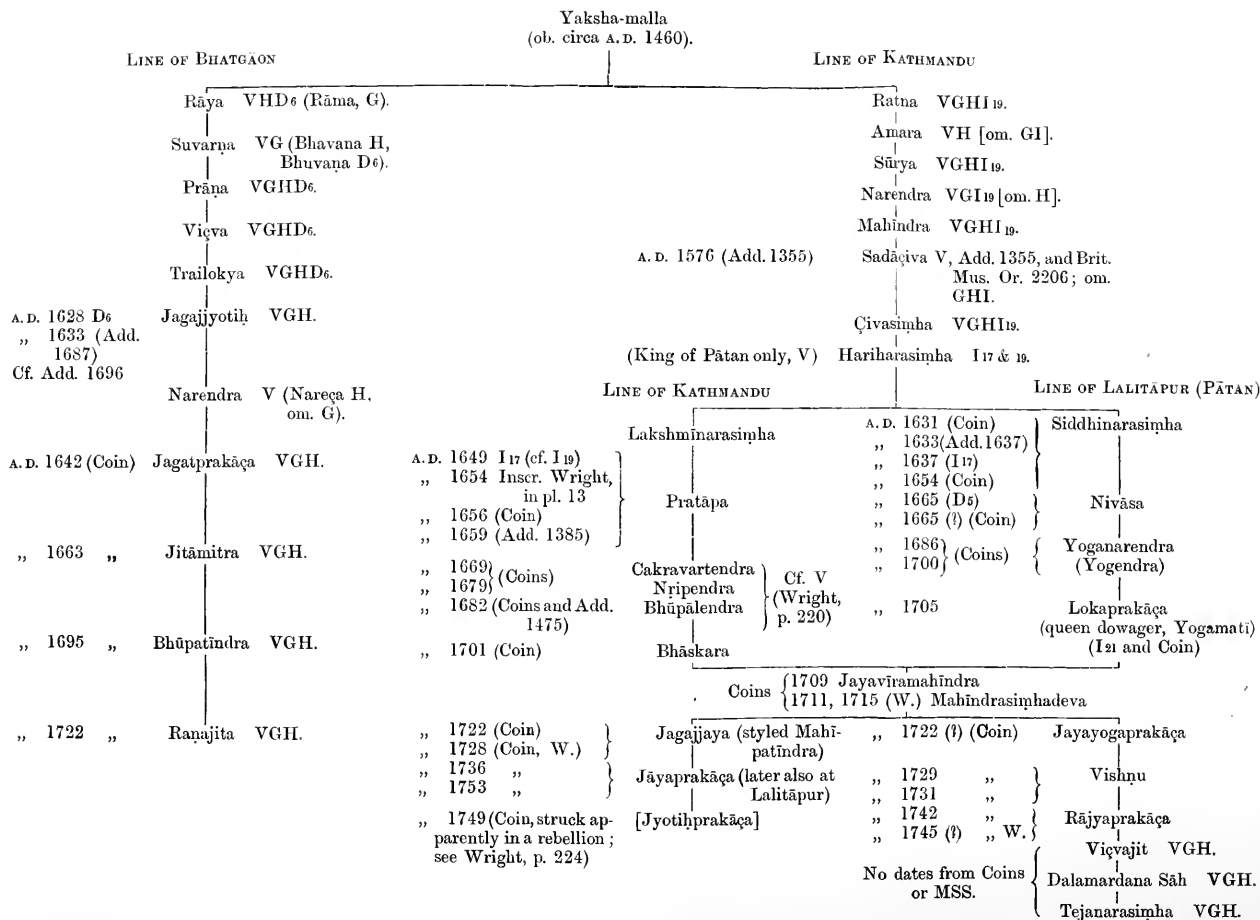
Yaksha-malla
(ob. circa A.D. 1460).

LINE OF BHATGĀON

Rāya VHD6 (Rāma, G).

Suvarṇa VG (Bhavana H, Bhuvana D6).

Prāṇa VGHD6.

Viçva VGHD6.

Trailokya VGHD6.

A.D. 1628 D6
„ 1633 (Add. 1687)
Cf. Add. 1696
Jagajjyotiḥ VGH.

Narendra V (Nareça H, om. G).

A.D. 1642 (Coin) Jagatprakāça VGH.

„ 1663 „ Jitāmitra VGH.

„ 1695 „ Bhūpatīndra VGH.

„ 1722 „ Raṇajita VGH.

A.D. 1649 I17 (cf. I19)
„ 1654 Inscr. Wright, in pl. 13
„ 1656 (Coin)
„ 1659 (Add. 1385)

„ 1669
„ 1679 (Coins)
„ 1682 (Coins and Add. 1475)

„ 1701 (Coin)

„ 1722 (Coin)
„ 1728 (Coin, W.)
„ 1736 „
„ 1753 „

„ 1749 (Coin, struck apparently in a rebellion; see Wright, p. 224)

LINE OF KATHMANDU

Ratna VGHI19.

Amara VH [om. GI].

Sūrya VGHI19.

Narendra VGI19 [om. H].

Mahīndra VGHI19.

A.D. 1576 (Add. 1355) Sadāçiva V, Add. 1355, and Brit. Mus. Or. 2206; om. GHI.

Çivasiṃha VGHI19.

(King of Pātan only, V) Hariharasiṃha I17 & 19.

LINE OF KATHMANDU

Lakshmīnarasiṃha

Pratāpa

Cakravartendra
Nṛipendra
Bhūpālendra
Cf. V (Wright, p. 220)

Bhāskara

LINE OF LALITĀPUR (PĀTAN)

A.D. 1631 (Coin)
„ 1633 (Add. 1637)
„ 1637 (I17)
„ 1654 (Coin)
„ 1665 (D5)
„ 1665 (?) (Coin)
„ 1686
„ 1700 (Coins)
„ 1705

Siddhinarasiṃha

Nivāsa

Yoganarendra (Yogendra)

Lokaprakāça (queen dowager, Yogamati) (I21 and Coin)

Coins {1709 Jayavīramahīndra
1711, 1715 (W.) Mahīndrasiṃhadeva

Jagajjaya (styled Mahīpatīndra)

Jāyaprakāça (later also at Lalitāpur)

[Jyotiḥprakāça]

„ 1722 (?) (Coin)
„ 1729 „
„ 1731 „
„ 1742 „
„ 1745 (?) „ W.

Jayayogaprakāça

Vishṇu

Rājyaprakāça

Viçvajit VGH.

No dates from Coins or MSS.

Dalamardana Sāh VGH.

Tejanarasiṃha VGH.